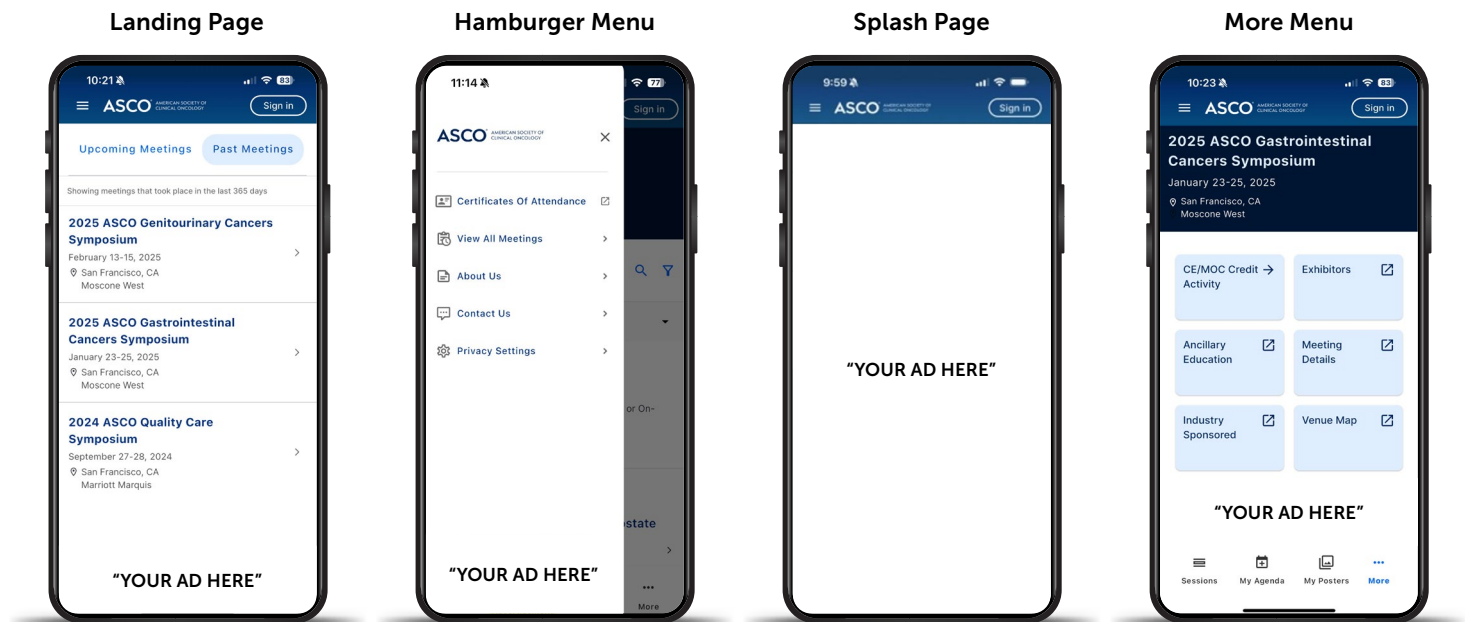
Landing Page

10:21 83

ASCO AMERICAN SOCIETY OF CLINICAL ONCOLOGY Sign in

Upcoming Meetings Past Meetings

Showing meetings that took place in the last 365 days

2025 ASCO Genitourinary Cancers Symposium
February 13-15, 2025
San Francisco, CA
Moscone West

2025 ASCO Gastrointestinal Cancers Symposium
January 23-25, 2025
San Francisco, CA
Moscone West

2024 ASCO Quality Care Symposium
September 27-28, 2024
San Francisco, CA
Marriott Marquis

"YOUR AD HERE"

Hamburger Menu

11:14 77

Sign in

ASCO AMERICAN SOCIETY OF CLINICAL ONCOLOGY

Certificates Of Attendance

View All Meetings

About Us

Contact Us

Privacy Settings

or On-

state

"YOUR AD HERE"

More

Splash Page

9:59

ASCO AMERICAN SOCIETY OF CLINICAL ONCOLOGY Sign in

"YOUR AD HERE"

More Menu

10:23 83

ASCO AMERICAN SOCIETY OF CLINICAL ONCOLOGY Sign in

2025 ASCO Gastrointestinal Cancers Symposium
January 23-25, 2025
San Francisco, CA
Moscone West

CE/MOC Credit Activity

Exhibitors

Ancillary Education

Meeting Details

Industry Sponsored

Venue Map

"YOUR AD HERE"

Sessions My Agenda My Posters More